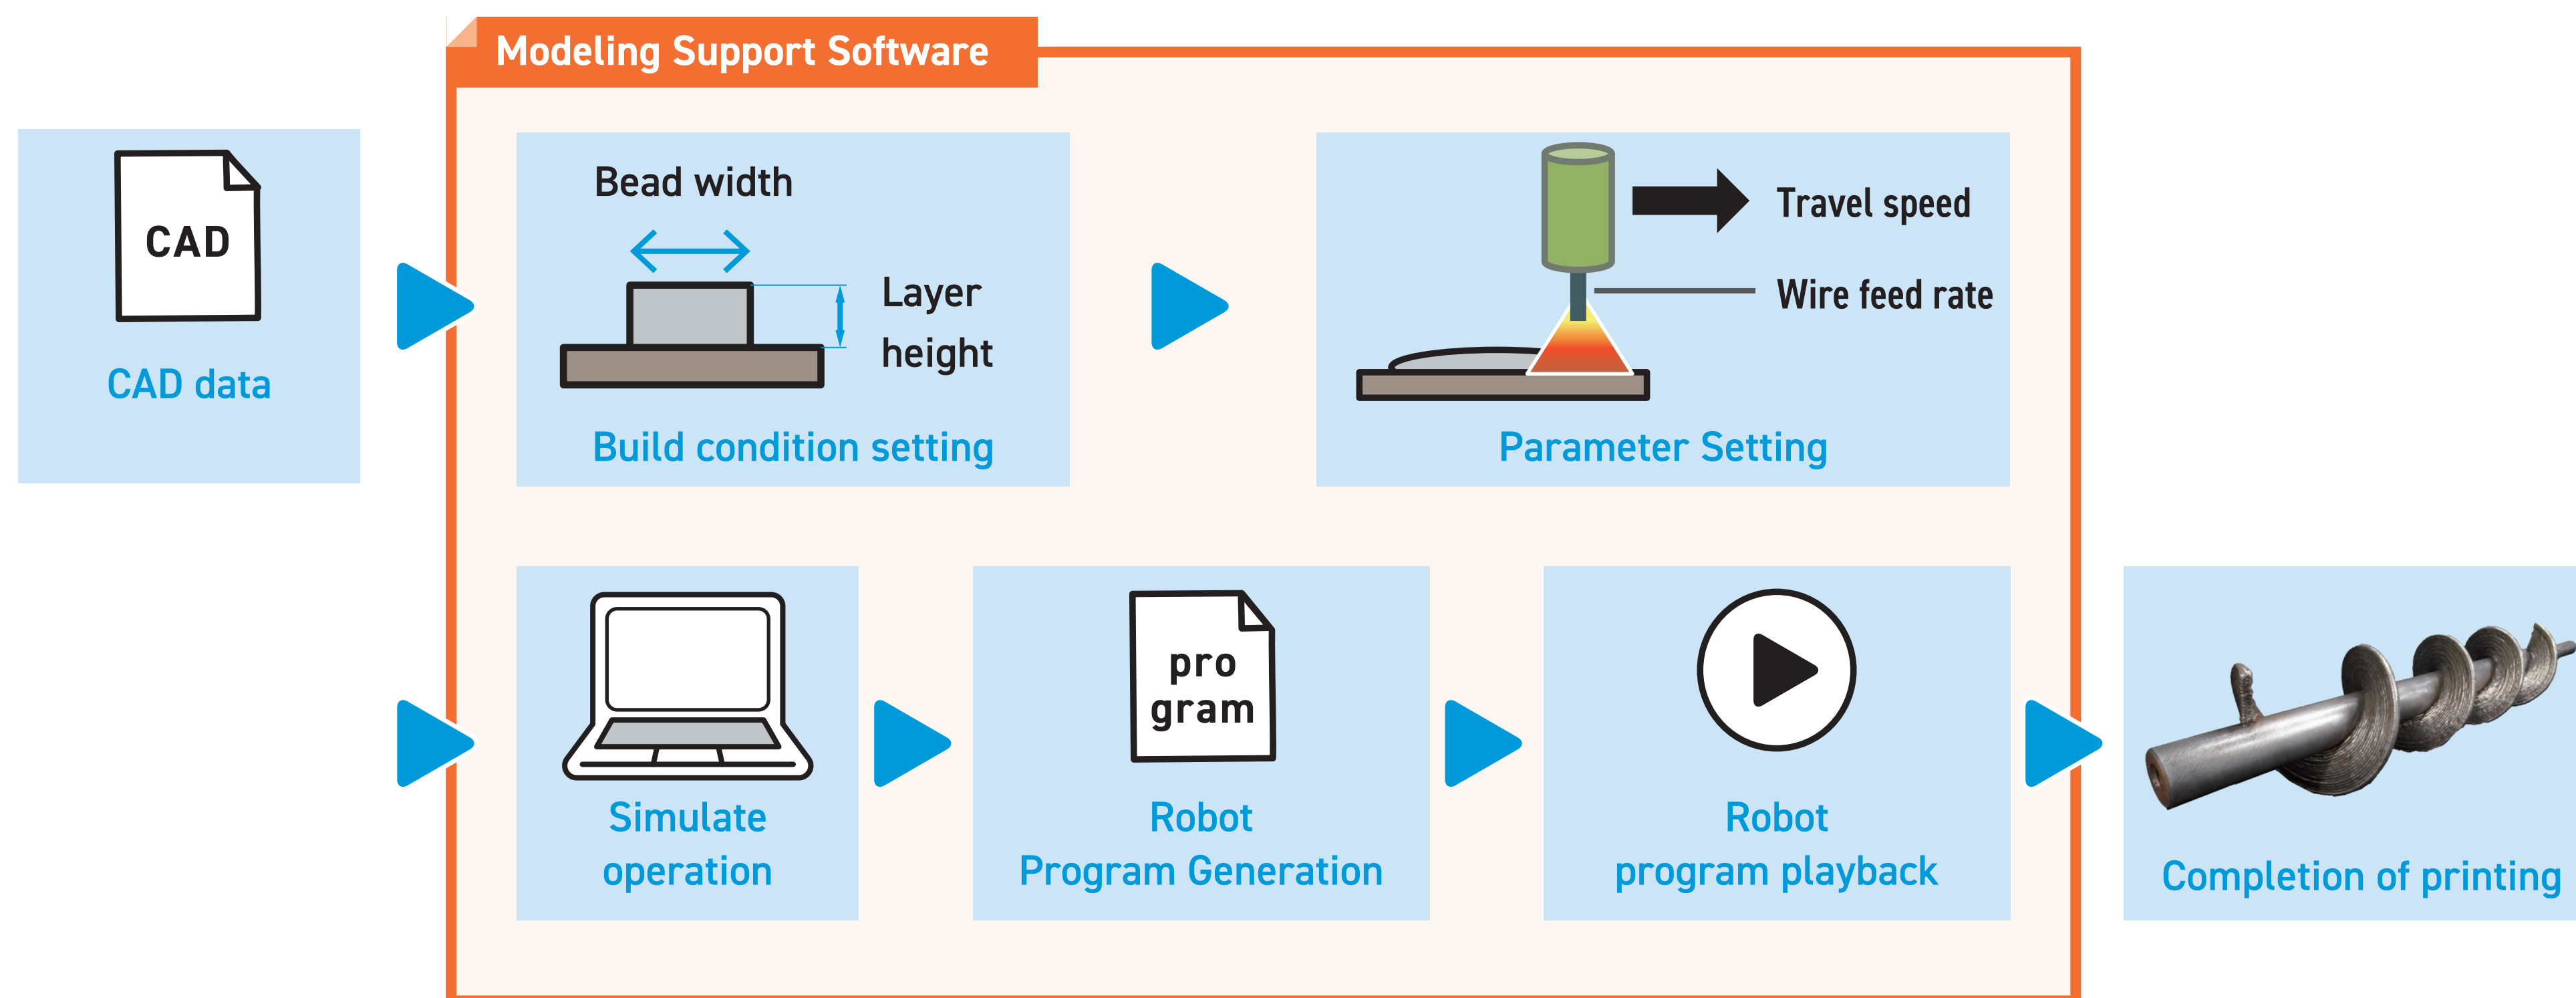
Modeling Support Software

CAD

CAD data

Bead width

Layer height

Build condition setting

Travel speed

Wire feed rate

Parameter Setting

Simulate operation

pro gram

Robot Program Generation

Robot program playback

Completion of printing